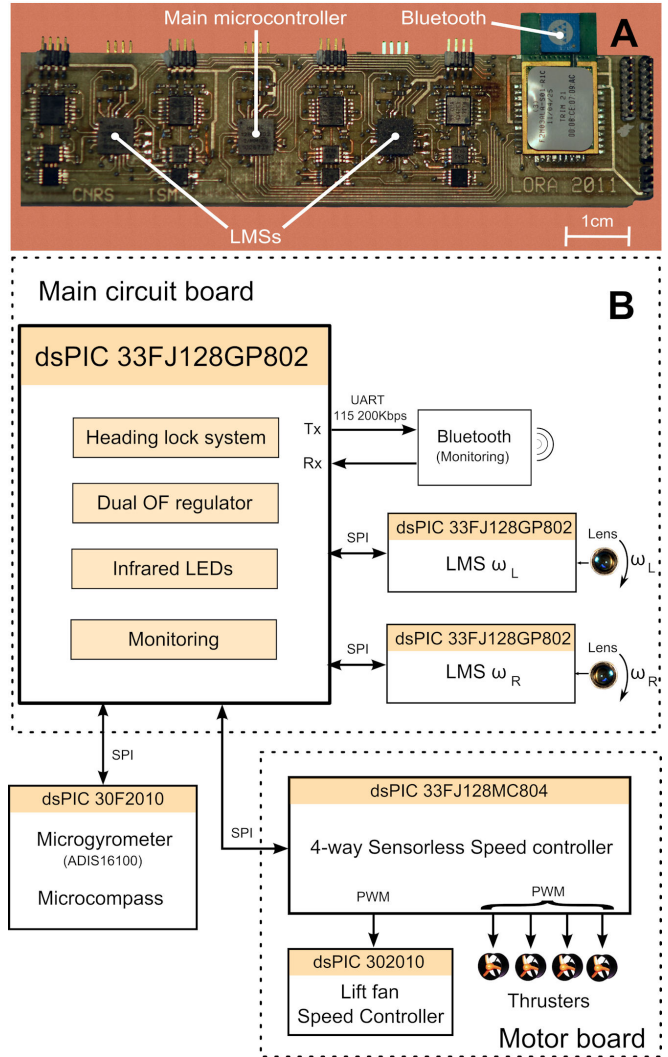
Main microcontroller
Bluetooth
A
CNRS - ISM
LORA 2011
LMSs
1cm

Main circuit board
B

dsPIC 33FJ128GP802

Heading lock system
Dual OF regulator
Infrared LEDs
Monitoring

UART
115 200Kbps
Tx
Rx
Bluetooth
(Monitoring)

SPI
dsPIC 33FJ128GP802
LMS $\omega_L$
Lens
$\omega_L$

SPI
dsPIC 33FJ128GP802
LMS $\omega_R$
Lens
$\omega_R$

SPI
dsPIC 30F2010
Microgyrometer
(ADIS16100)
Microcompass

SPI
dsPIC 33FJ128MC804
4-way Sensorless Speed controller
PWM
PWM

dsPIC 302010
Lift fan
Speed Controller

Thrusters
Motor board